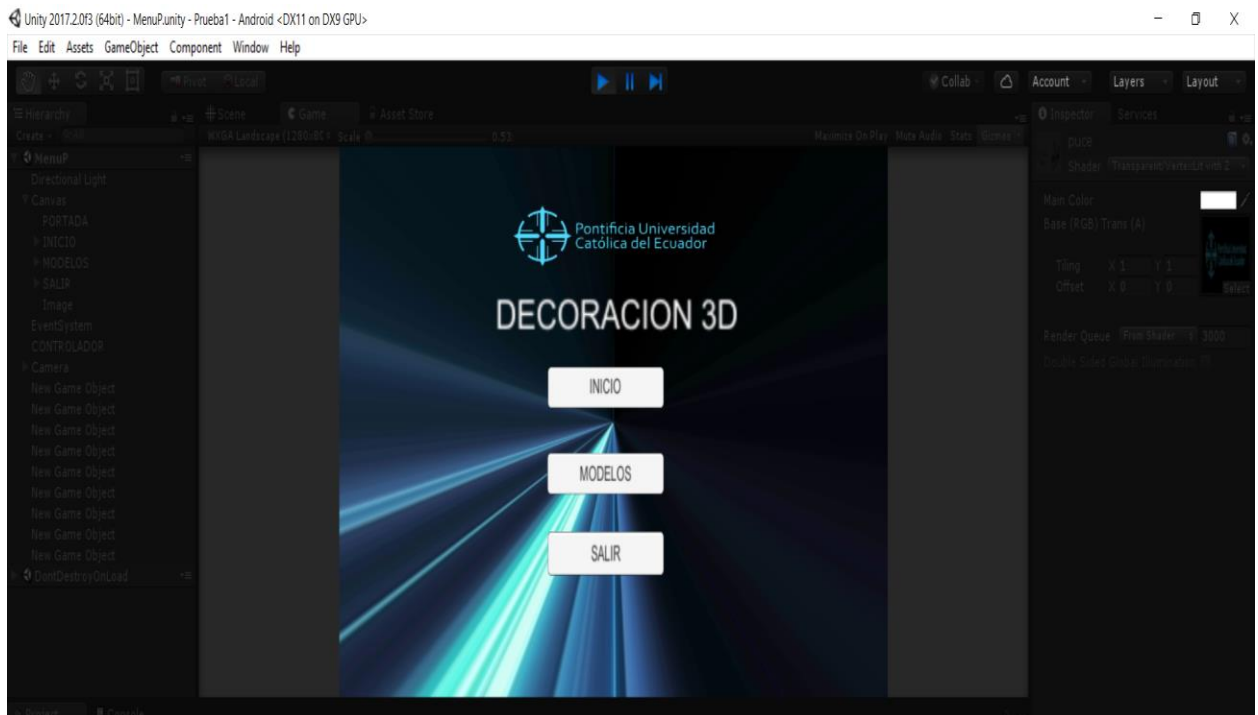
Unity 2017.2.0f3 (64bit) - MenuP.unity - Prueba1 - Android <DX11 on DX9 GPU>

File Edit Assets GameObject Component Window Help

Pivot Local

Collab Account Layers Layout

Hierarchy

Create

MenuP
Directional Light
Canvas
PORTADA
INICIO
MODELOS
SALIR
Image
EventSystem
CONTROLADOR
Camera
New Game Object
New Game Object
New Game Object
New Game Object
New Game Object
New Game Object
New Game Object
New Game Object
New Game Object
DontDestroyOnLoad

Scene Game Asset Store

WXGA Landscape (1280x800) Scale 0.53

Maximize On Play Mute Audio Stats Gizmos

Pontificia Universidad Católica del Ecuador

DECORACION 3D

INICIO

MODELOS

SALIR

Inspector Services

puce

Shader Transparent/VertexLit with Z

Main Color

Base (RGB) Trans (A)

Tiling X 1 Y 1

Offset X 0 Y 0

Select

Render Queue From Shader 3000

Double Sided Global Illumination

Project Console